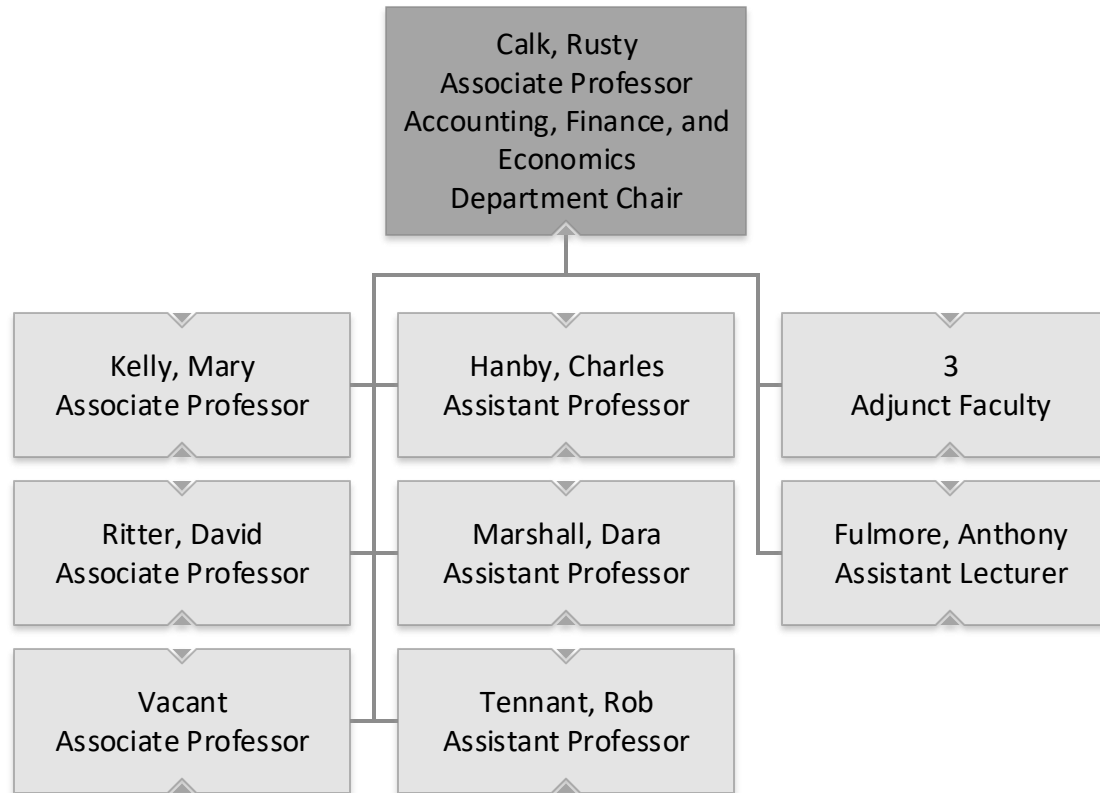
Calk, Rusty
Associate Professor
Accounting, Finance, and Economics
Department Chair

Kelly, Mary
Associate Professor

Ritter, David
Associate Professor

Vacant
Associate Professor

Hanby, Charles
Assistant Professor

Marshall, Dara
Assistant Professor

Tennant, Rob
Assistant Professor

3
Adjunct Faculty

Fulmore, Anthony
Assistant Lecturer